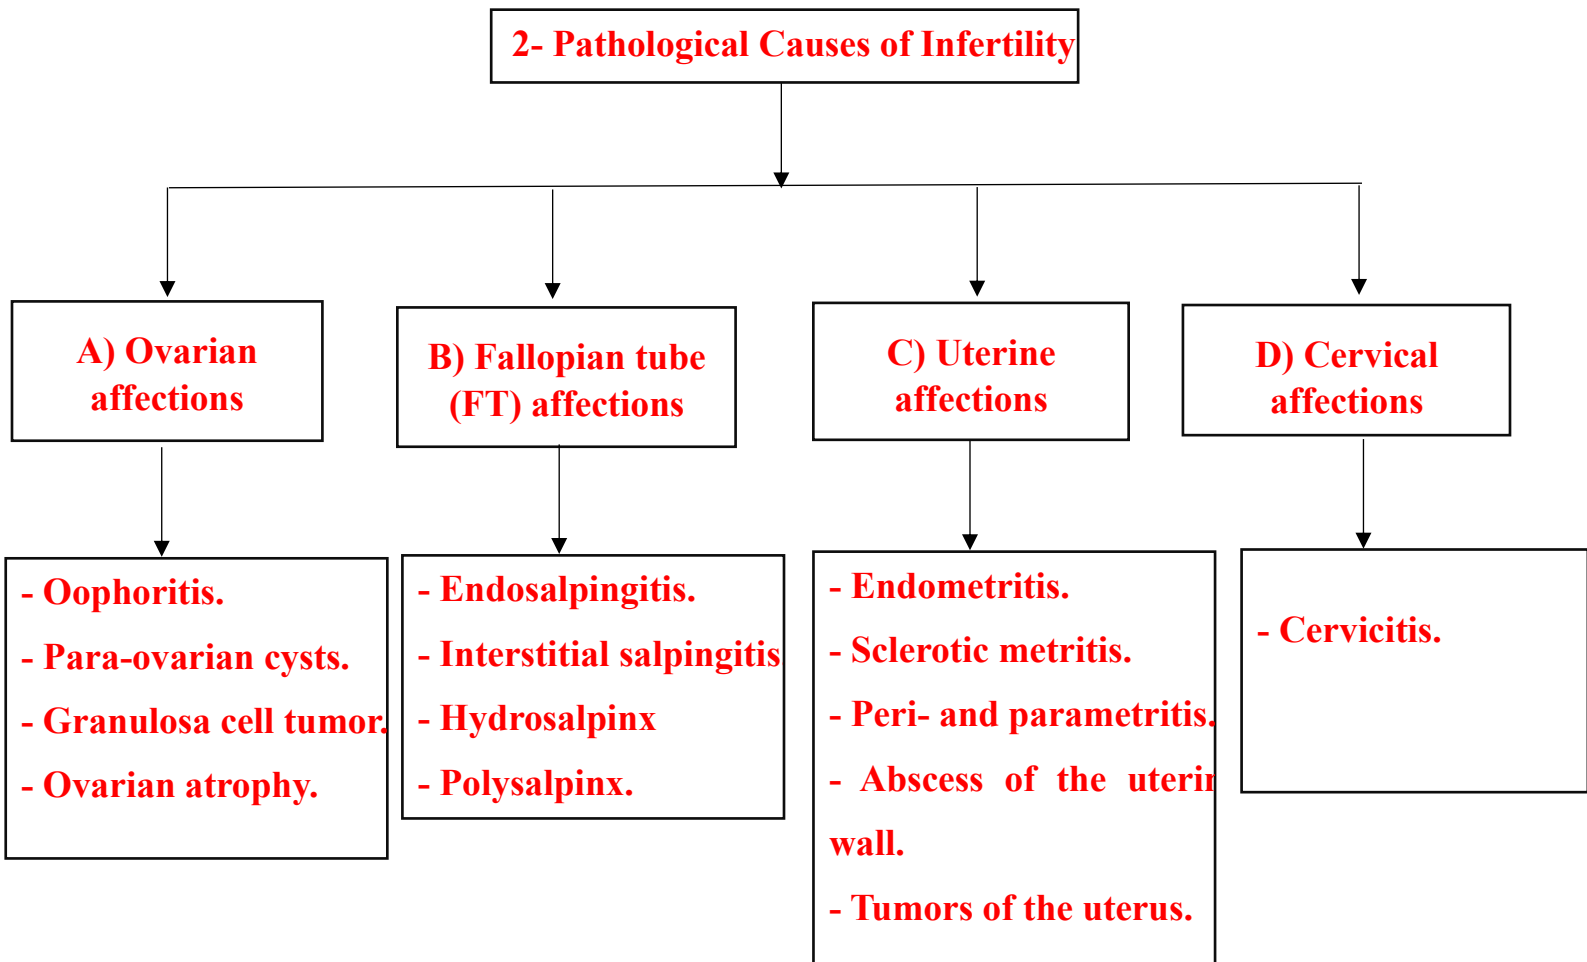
2- Pathological Causes of Infertility

A) Ovarian affections

- Oophoritis.
- Para-ovarian cysts.
- Granulosa cell tumor.
- Ovarian atrophy.

B) Fallopian tube (FT) affections

- Endosalpingitis.
- Interstitial salpingitis
- Hydrosalpinx
- Polysalpinx.

C) Uterine affections

- Endometritis.
- Sclerotic metritis.
- Peri- and parametritis.
- Abscess of the uterin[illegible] wall.
- Tumors of the uterus.

D) Cervical affections

- Cervicitis.